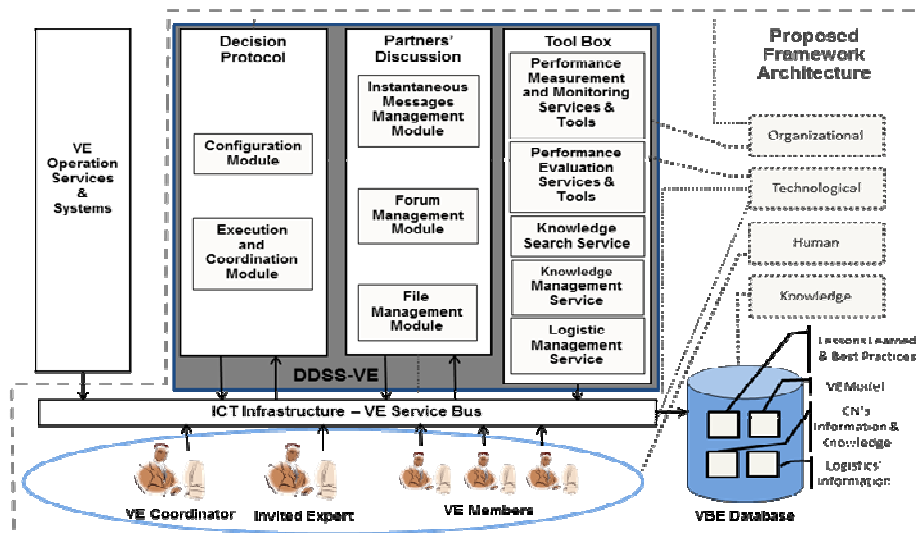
VE Operation Services & Systems

Decision Protocol

Configuration Module

Execution and Coordination Module

Partners' Discussion

Instantaneous Messages Management Module

Forum Management Module

File Management Module

Tool Box

Performance Measurement and Monitoring Services & Tools

Performance Evaluation Services & Tools

Knowledge Search Service

Knowledge Management Service

Logistic Management Service

DDSS-VE

Proposed Framework Architecture

Organizational

Technological

Human

Knowledge

Lessons Learned & Best Practices

VE Model

CN's Information & Knowledge

Logistics' information

ICT Infrastructure – VE Service Bus

VE Coordinator

Invited Expert

VE Members

VBE Database